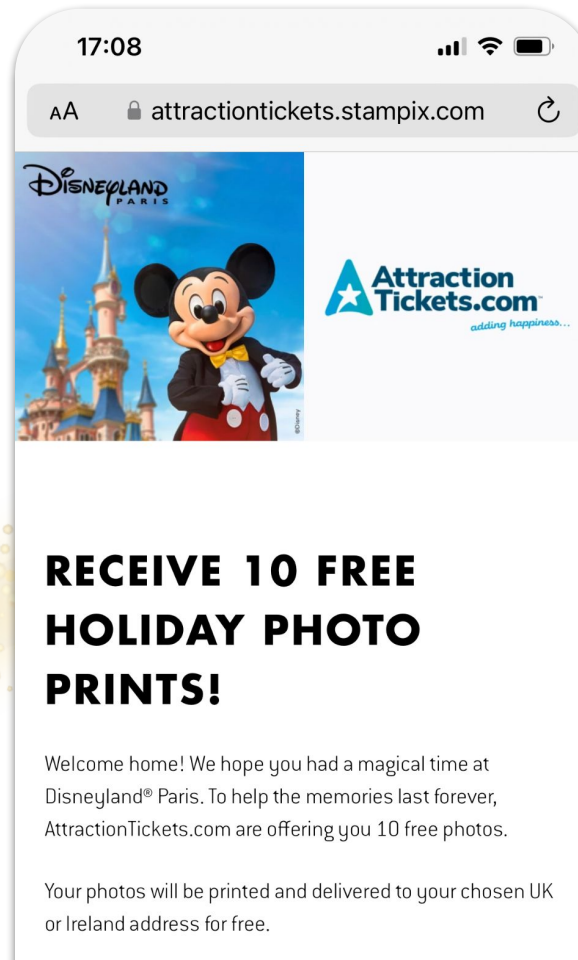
17:08

AA attractiontickets.stampix.com

DISNEYLAND PARIS

©Disney

AttractionTickets.com adding happiness...

RECEIVE 10 FREE HOLIDAY PHOTO PRINTS!

Welcome home! We hope you had a magical time at Disneyland® Paris. To help the memories last forever, AttractionTickets.com are offering you 10 free photos.

Your photos will be printed and delivered to your chosen UK or Ireland address for free.